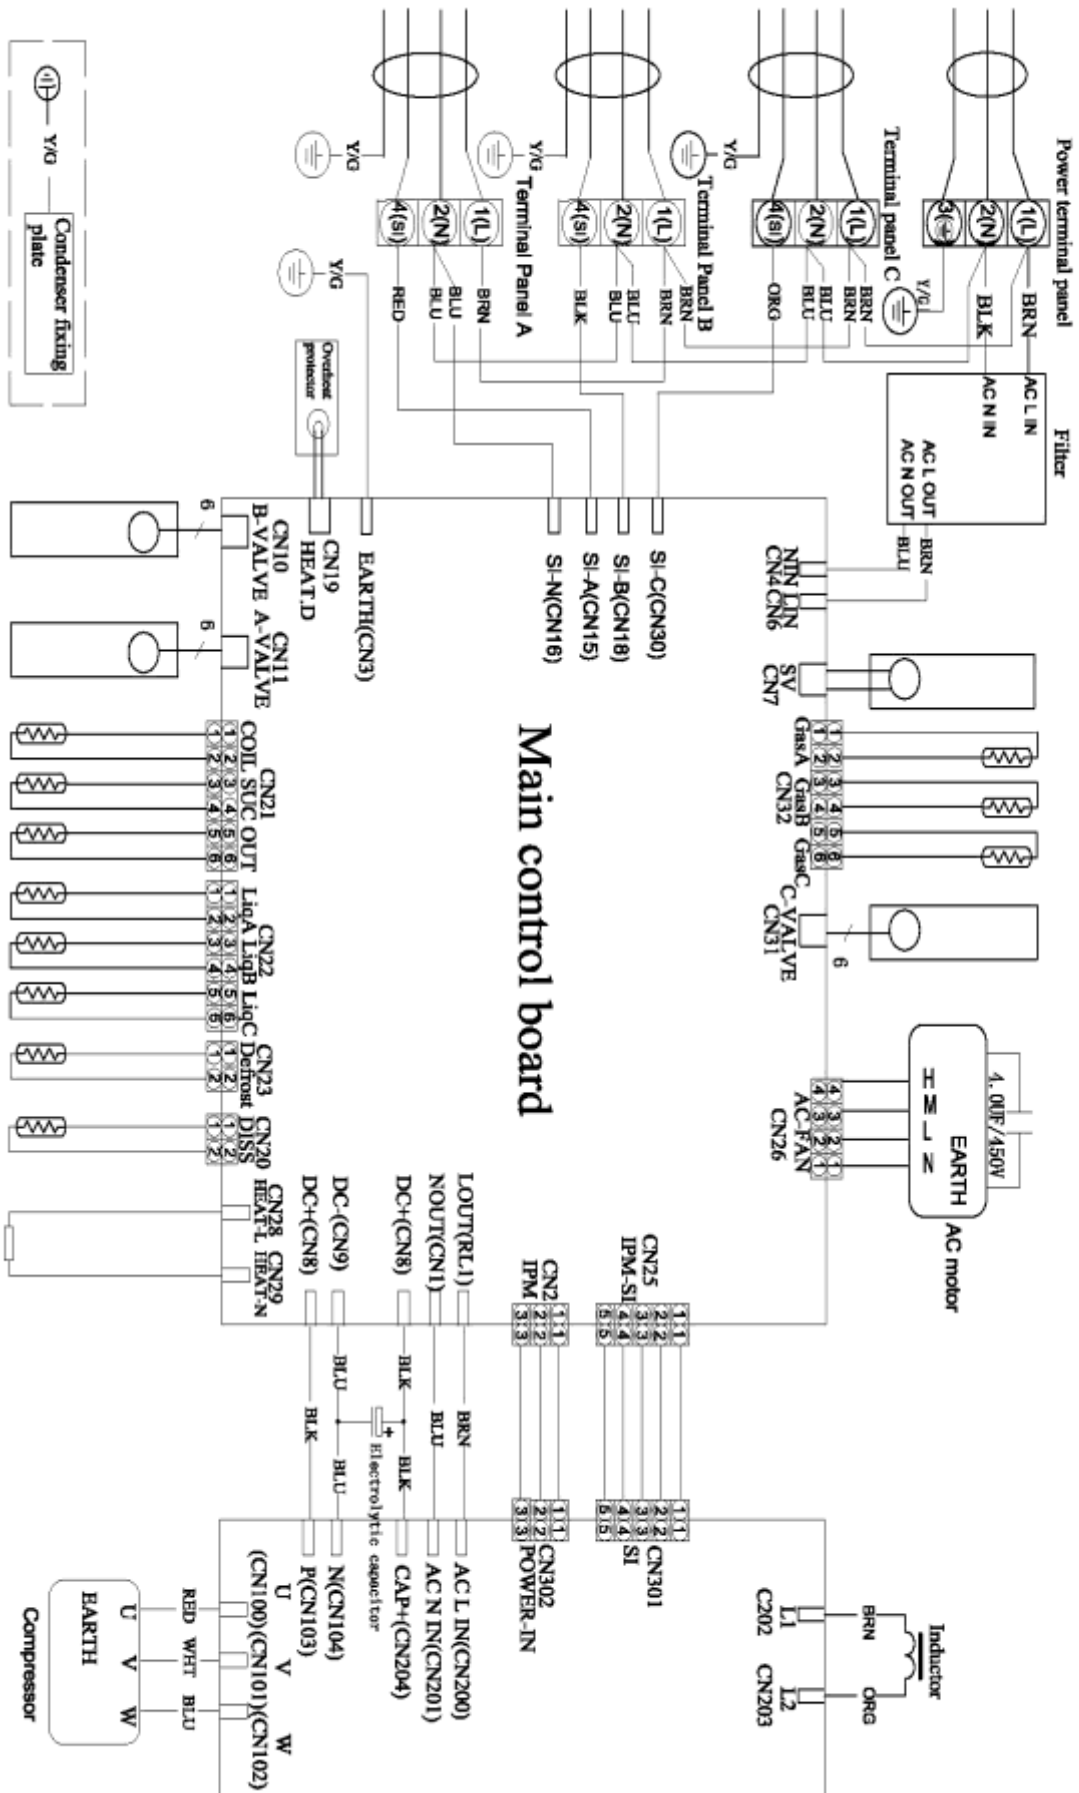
Power terminal panel
1(L)
2(N)
3(⏚)
Y/G
BRN
BLK
Terminal panel C
1(L)
2(N)
4(si)
BRN
BLU
ORG
BRN
Y/G
Terminal Panel B
1(L)
2(N)
4(si)
BRN
BLU
BLK
Y/G
Terminal Panel A
1(L)
2(N)
4(si)
BRN
BLU
RED
Y/G
Y/G
Condenser fixing plate
Y/G
Overheat protector
Filter
AC L IN
AC N IN
AC L OUT
AC N OUT
BRN
BLU
NIN LIN
CN4 CN6
SI-C(CN30)
SI-B(CN18)
SI-A(CN15)
SI-N(CN16)
EARTH(CN3)
CN19
HEAT.D
CN10
B-VALVE
6
CN11
A-VALVE
6
SV
CN7
Main control board
GasA GasB GasC
CN32
1 2 3 4 5 6
C-VALVE
CN31
6
COIL SUC OUT
CN21
1 2 3 4 5 6
LiqA LiqB LiqC
CN22
1 2 3 4 5 6
CN23
Defrost
1 2
CN20
DISS
1 2
1.0UF/450V
H M L N
EARTH
AC motor
AC-FAN
CN26
4 3 2 1
CN28 CN29
HEAT-L HEAT-N
DC+(CN8)
DC-(CN9)
DC+(CN8)
NOUT(CN1)
LOUT(RL1)
CN2
IPM
CN25
IPM-SI
1 2 3
1 2 3 4 5
BLK
BLU
BLK
BLU
BRN
BLK
BLU
Electrolytic capacitor
CN301
SI
CN302
POWER-IN
AC L IN(CN200)
AC N IN(CN201)
CAP+(CN204)
N(CN104)
P(CN103)
U V W
(CN100)(CN101)(CN102)
RED WHT BLU
U V W
EARTH
Compressor
Inductor
BRN
ORG
L1
C202
L2
CN203